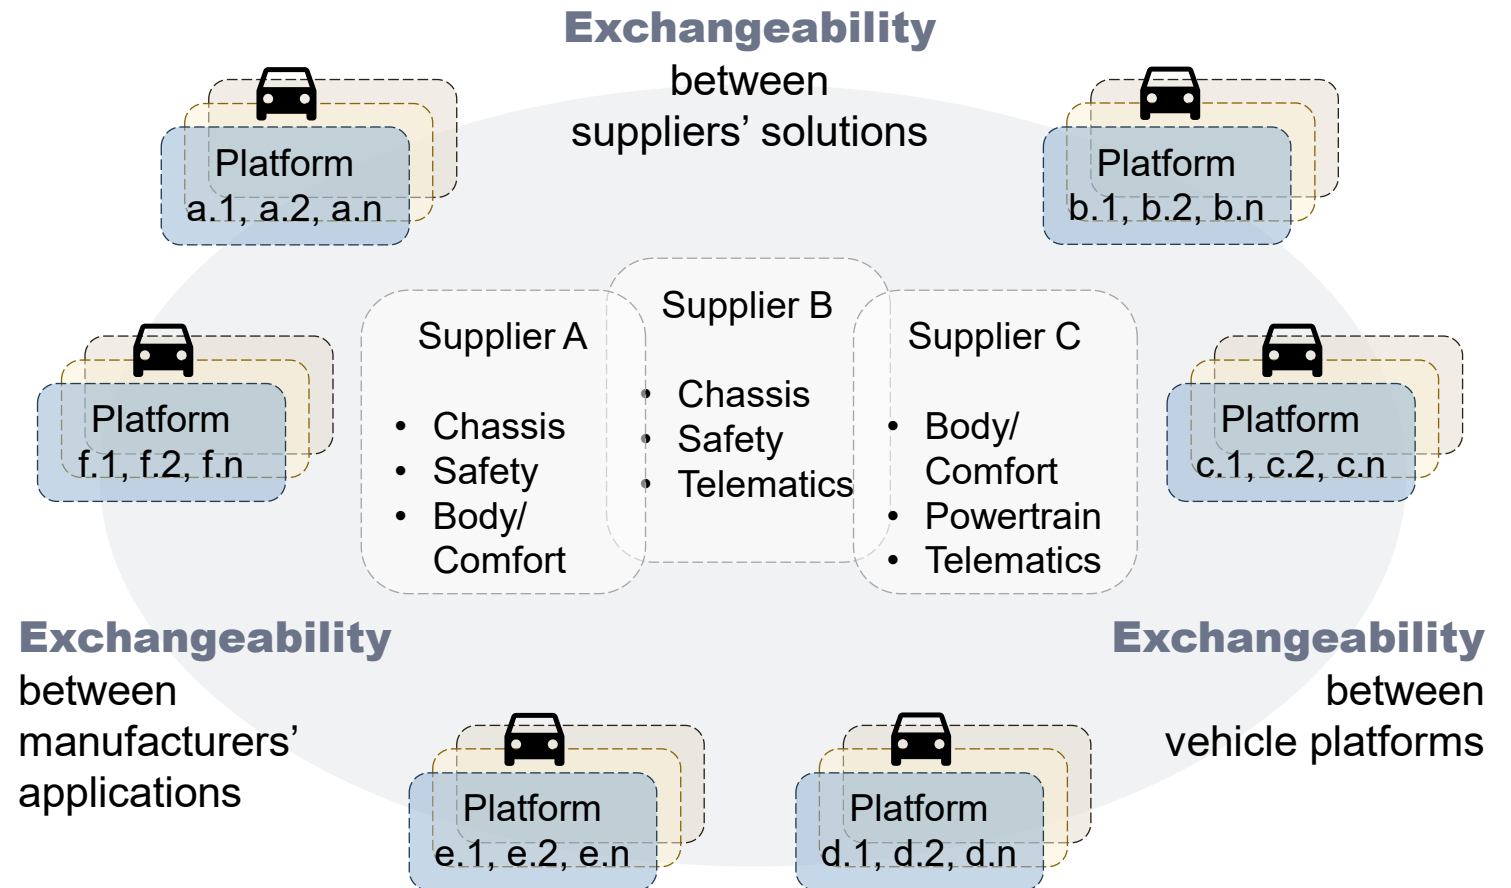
Exchangeability
between
suppliers' solutions

Platform
a.1, a.2, a.n

Platform
b.1, b.2, b.n

Platform
f.1, f.2, f.n

Supplier A
• Chassis
• Safety
• Body/ Comfort

Supplier B
• Chassis
• Safety
• Telematics

Supplier C
• Body/ Comfort
• Powertrain
• Telematics

Platform
c.1, c.2, c.n

Exchangeability
between
manufacturers' applications

Exchangeability
between
vehicle platforms

Platform
e.1, e.2, e.n

Platform
d.1, d.2, d.n